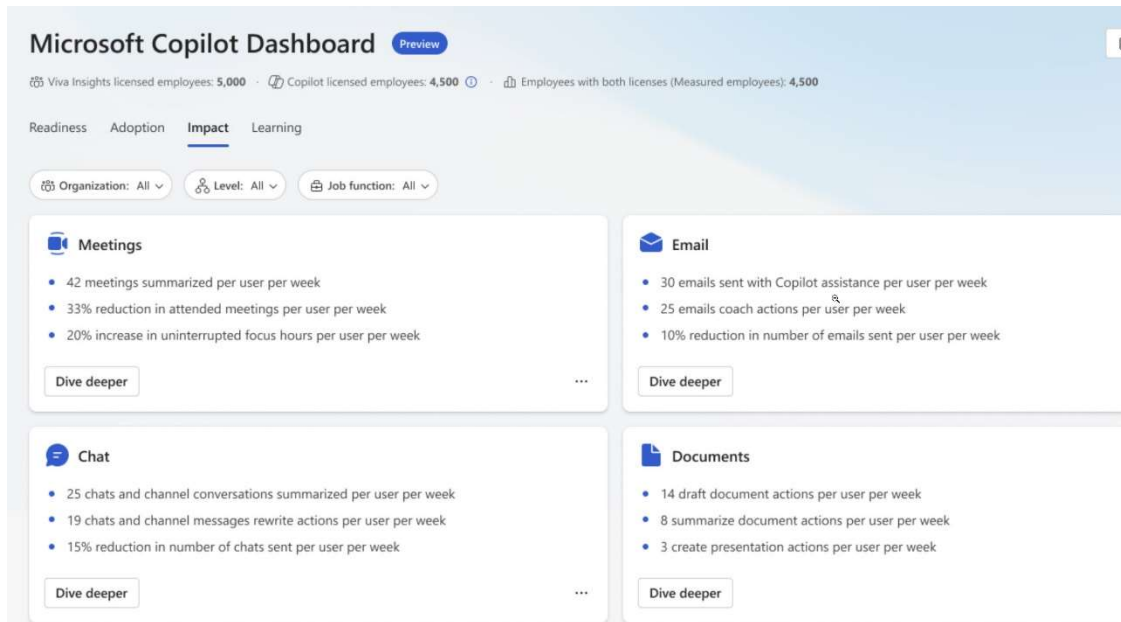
Microsoft Copilot Dashboard Preview

Viva Insights licensed employees: 5,000 · Copilot licensed employees: 4,500 · Employees with both licenses (Measured employees): 4,500

Readiness Adoption Impact Learning

Organization: All Level: All Job function: All

Meetings
- 42 meetings summarized per user per week
- 33% reduction in attended meetings per user per week
- 20% increase in uninterrupted focus hours per user per week

Dive deeper ···

Email
- 30 emails sent with Copilot assistance per user per week
- 25 emails coach actions per user per week
- 10% reduction in number of emails sent per user per week

Dive deeper

Chat
- 25 chats and channel conversations summarized per user per week
- 19 chats and channel messages rewrite actions per user per week
- 15% reduction in number of chats sent per user per week

Dive deeper ···

Documents
- 14 draft document actions per user per week
- 8 summarize document actions per user per week
- 3 create presentation actions per user per week

Dive deeper